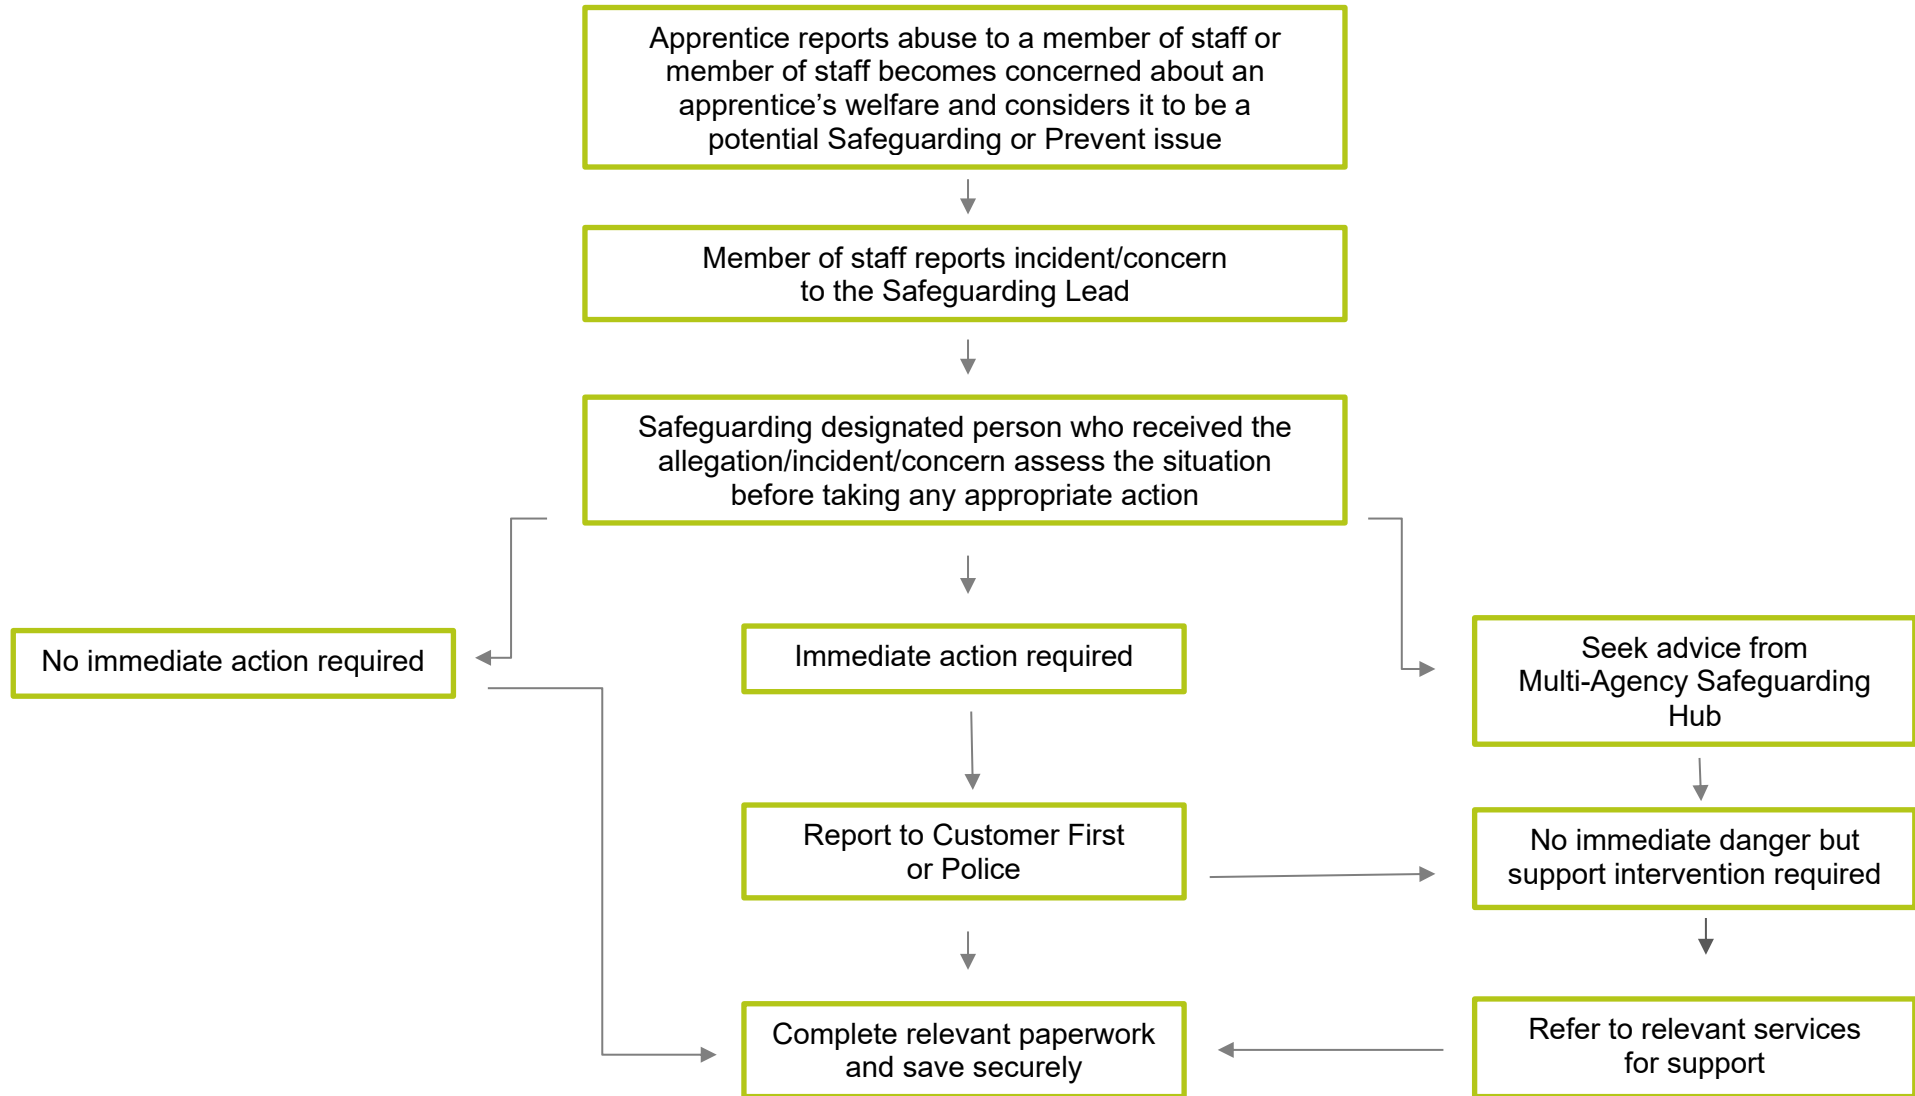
Apprentice reports abuse to a member of staff or member of staff becomes concerned about an apprentice’s welfare and considers it to be a potential Safeguarding or Prevent issue

Member of staff reports incident/concern to the Safeguarding Lead

Safeguarding designated person who received the allegation/incident/concern assess the situation before taking any appropriate action

No immediate action required

Immediate action required

Seek advice from Multi-Agency Safeguarding Hub

Report to Customer First or Police

No immediate danger but support intervention required

Complete relevant paperwork and save securely

Refer to relevant services for support